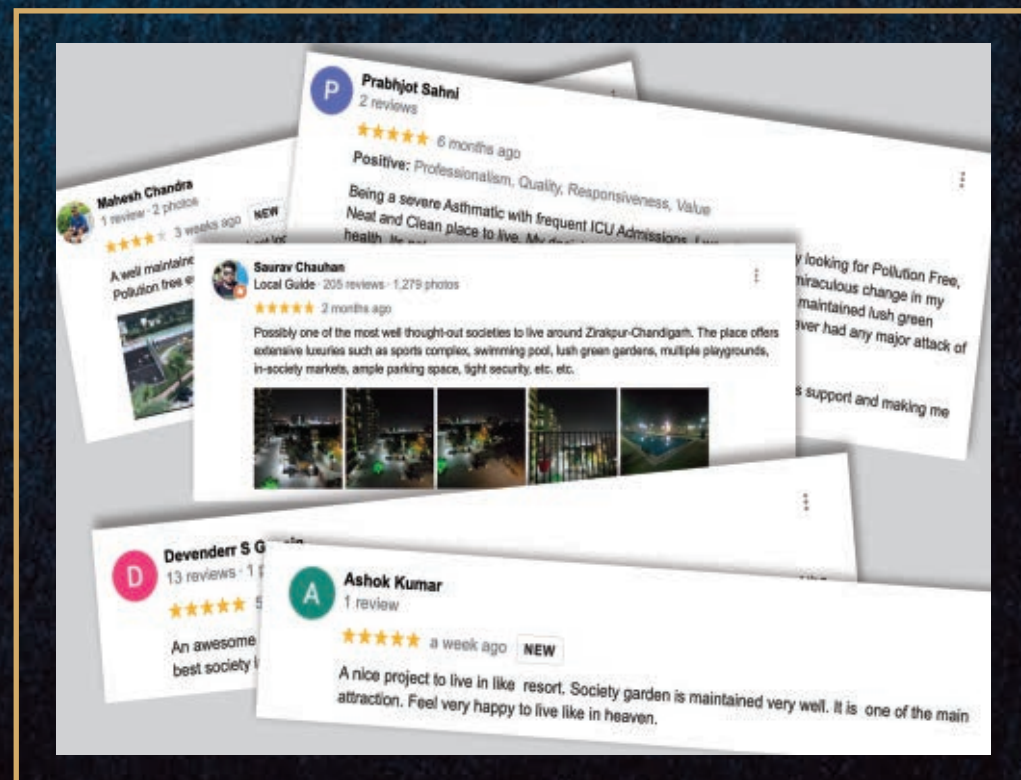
Prabhjot Sahni
2 reviews
★★★★★ 6 months ago
Positive: Professionalism, Quality, Responsiveness, Value

Being a severe Asthmatic with frequent ICU Admissions, I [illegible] Neat and Clean place to live. My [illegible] health. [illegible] looking for Pollution Free, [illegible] miraculous change in my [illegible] maintained lush green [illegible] ever had any major attack of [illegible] support and making me

Mahesh Chandra
1 review · 2 photos
★★★★ 3 weeks ago NEW
A well maintained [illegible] Pollution free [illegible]

Saurav Chauhan
Local Guide · 205 reviews · 1,279 photos
★★★★★ 2 months ago
Possibly one of the most well thought-out societies to live around Zirakpur-Chandigarh. The place offers extensive luxuries such as sports complex, swimming pool, lush green gardens, multiple playgrounds, in-society markets, ample parking space, tight security, etc. etc.

D Devenderr S G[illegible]
13 reviews · 1 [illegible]
★★★★★ 5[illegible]
An awesome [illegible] best society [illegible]

Ashok Kumar
1 review
★★★★★ a week ago NEW
A nice project to live in like resort. Society garden is maintained very well. It is one of the main attraction. Feel very happy to live like in heaven.